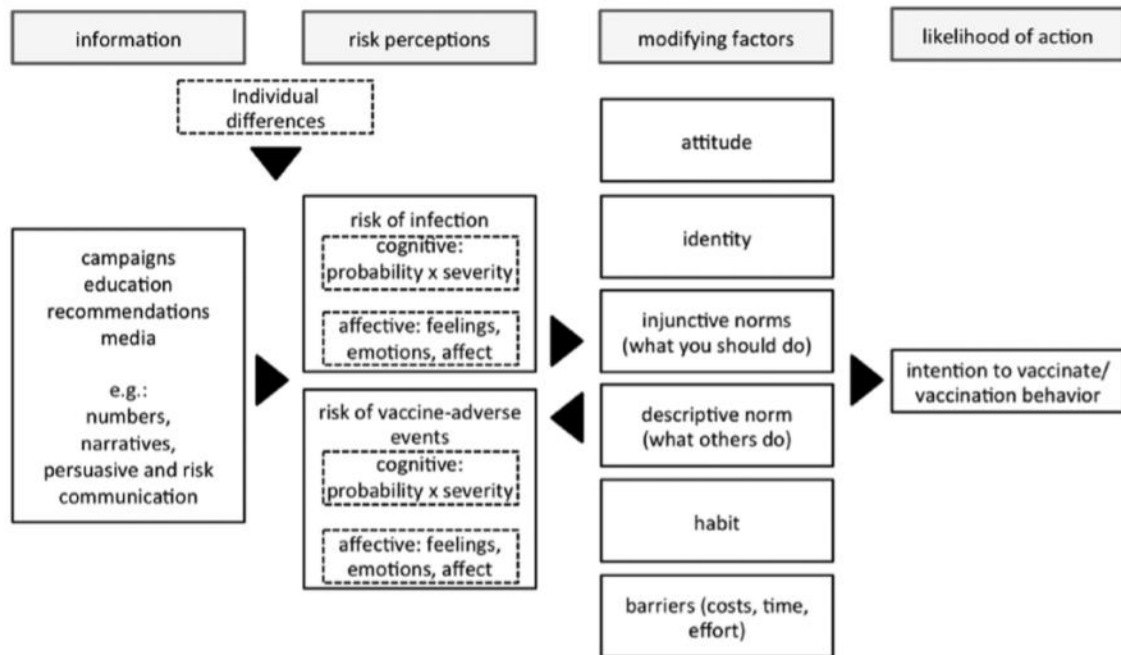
information

risk perceptions

modifying factors

likelihood of action

Individual differences

campaigns
education
recommendations
media

e.g.:
numbers,
narratives,
persuasive and risk communication

risk of infection
cognitive: probability x severity
affective: feelings, emotions, affect

risk of vaccine-adverse events
cognitive: probability x severity
affective: feelings, emotions, affect

attitude

identity

injunctive norms (what you should do)

descriptive norm (what others do)

habit

barriers (costs, time, effort)

intention to vaccinate/ vaccination behavior